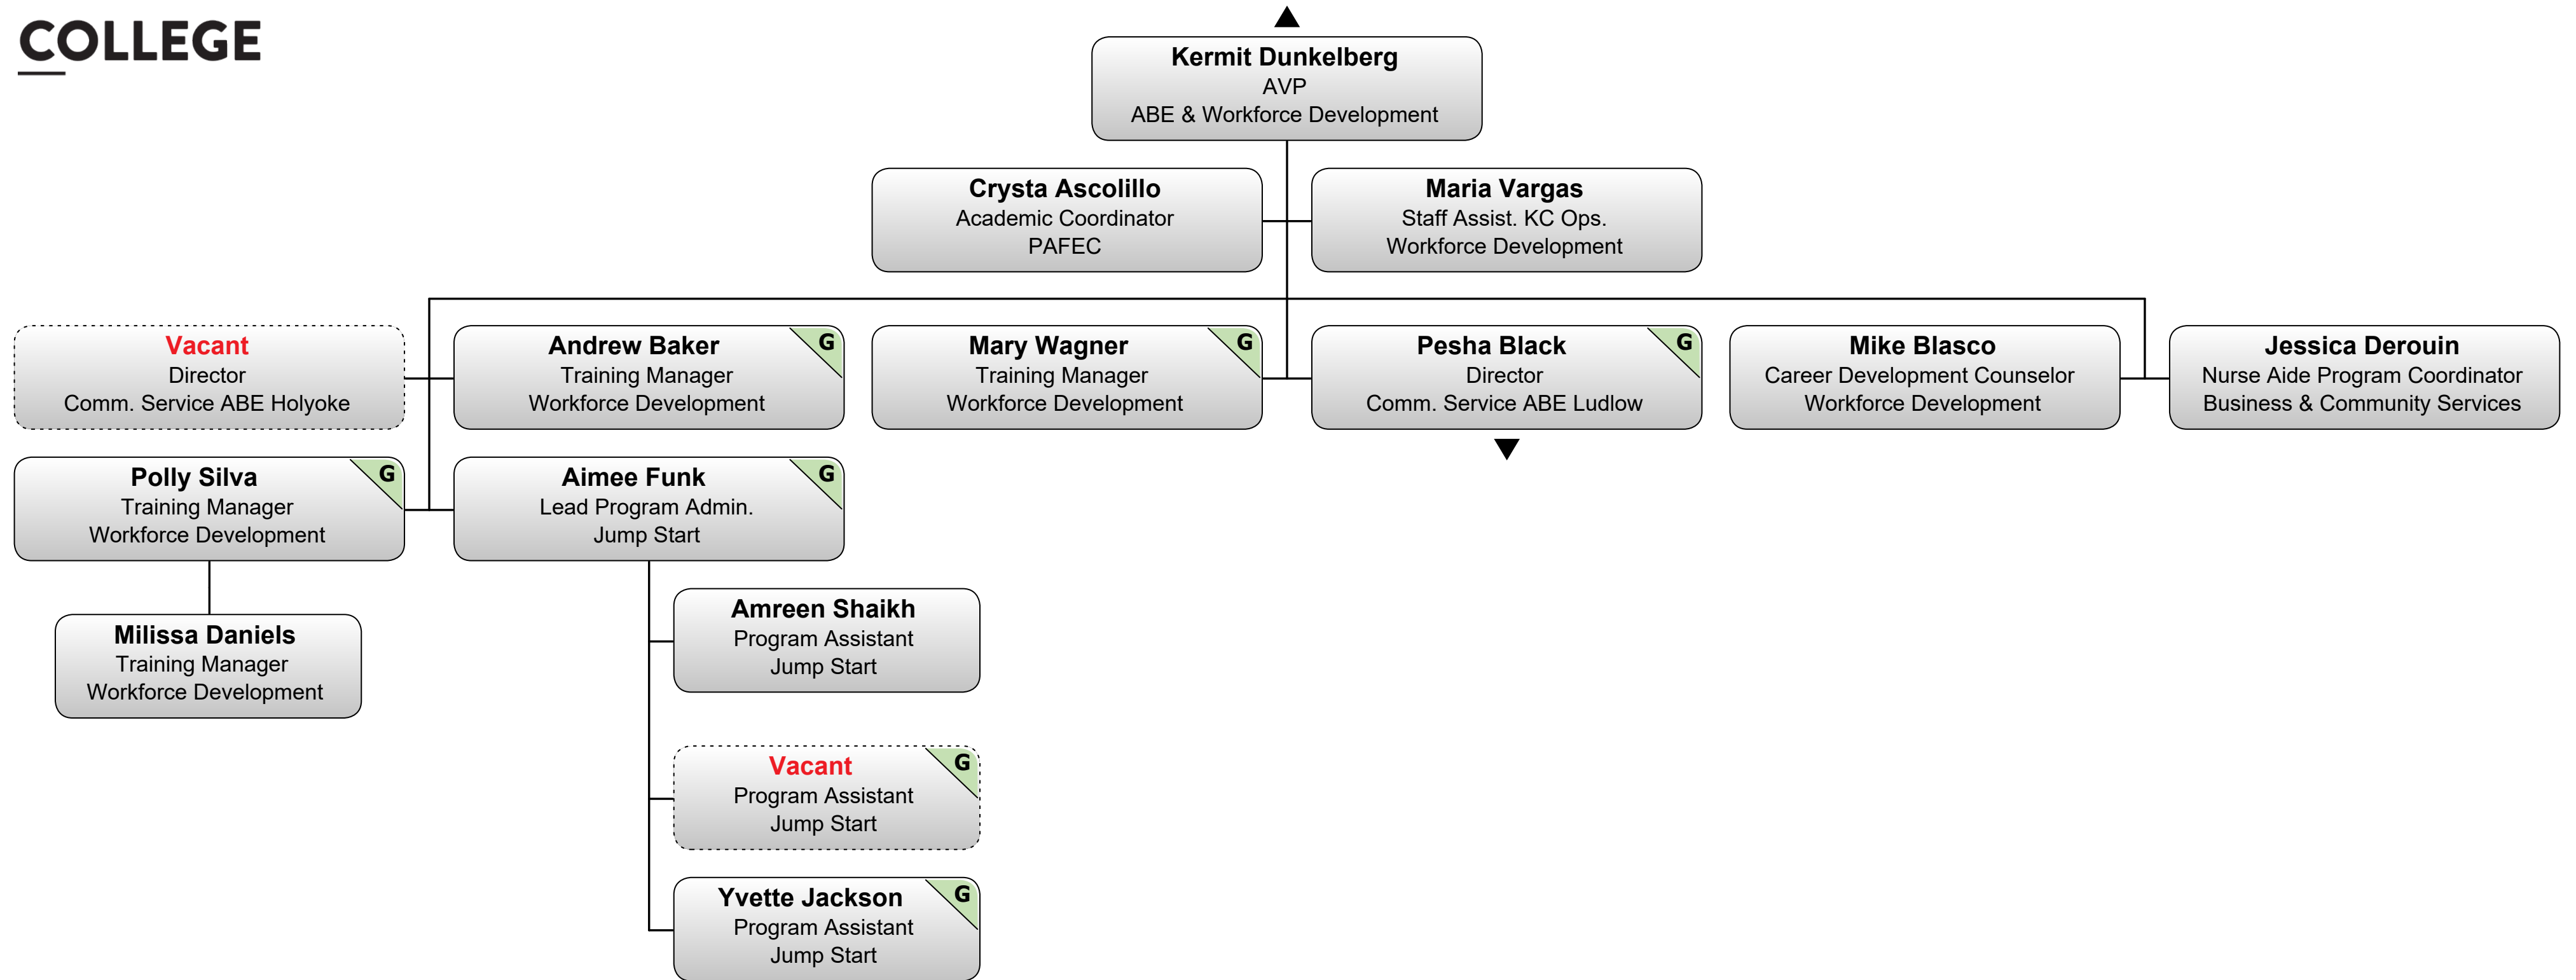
COLLEGE

Kermit Dunkelberg
AVP
ABE & Workforce Development

Crysta Ascolillo
Academic Coordinator
PAFEC

Maria Vargas
Staff Assist. KC Ops.
Workforce Development

Vacant
Director
Comm. Service ABE Holyoke

Andrew Baker
Training Manager
Workforce Development
G

Mary Wagner
Training Manager
Workforce Development
G

Pesha Black
Director
Comm. Service ABE Ludlow
G

Mike Blasco
Career Development Counselor
Workforce Development

Jessica Derouin
Nurse Aide Program Coordinator
Business & Community Services

Polly Silva
Training Manager
Workforce Development
G

Aimee Funk
Lead Program Admin.
Jump Start
G

Milissa Daniels
Training Manager
Workforce Development

Amreen Shaikh
Program Assistant
Jump Start

Vacant
Program Assistant
Jump Start
G

Yvette Jackson
Program Assistant
Jump Start
G